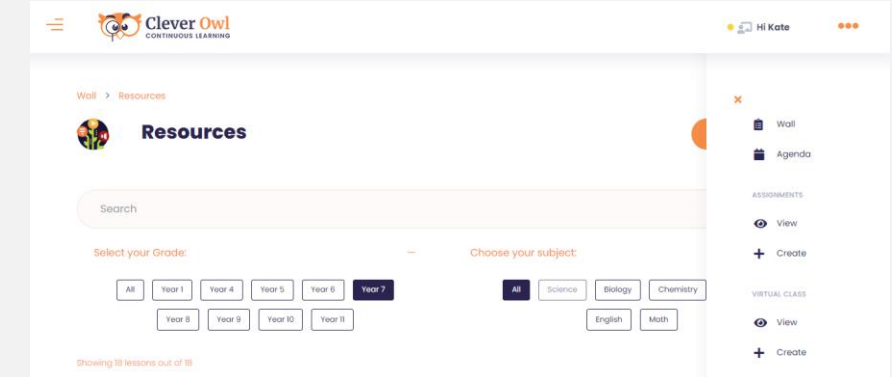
Clever Owl
CONTINUOUS LEARNING

Hi Kate

Wall > Resources

Resources

Search

Select your Grade:

All Year 1 Year 4 Year 5 Year 6 Year 7
Year 8 Year 9 Year 10 Year 11

Choose your subject:

All Science Biology Chemistry
English Math

Showing 18 lessons out of 18

×
Wall
Agenda
ASSIGNMENTS
View
Create
VIRTUAL CLASS
View
Create